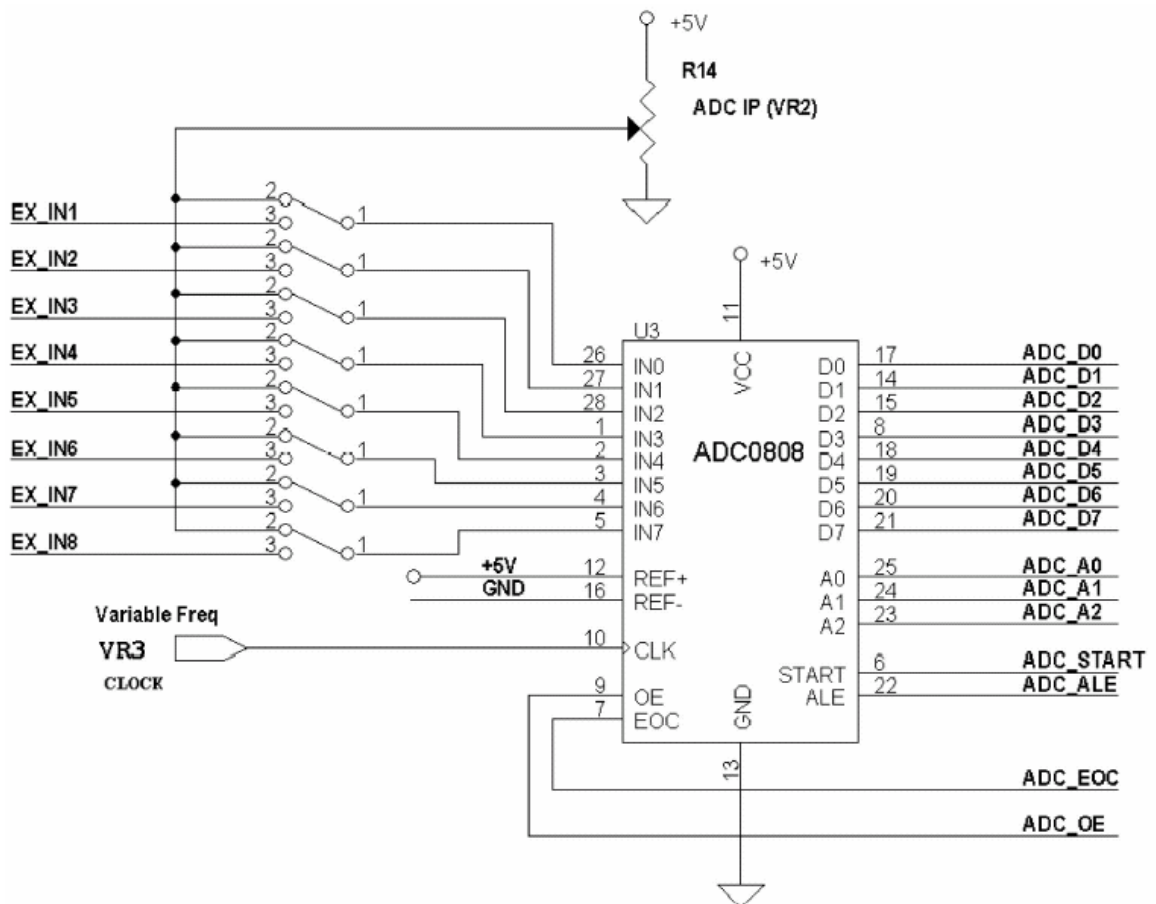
+5V
R14
ADC IP (VR2)

EX_IN1
2
3
1
EX_IN2
2
3
1
EX_IN3
2
3
1
EX_IN4
2
3
1
EX_IN5
2
3
1
EX_IN6
2
3
1
EX_IN7
2
3
1
EX_IN8
2
3
1

+5V
11
U3
VCC
ADC0808

26 IN0
27 IN1
28 IN2
1 IN3
2 IN4
3 IN5
4 IN6
5 IN7

D0 17 ADC_D0
D1 14 ADC_D1
D2 15 ADC_D2
D3 8 ADC_D3
D4 18 ADC_D4
D5 19 ADC_D5
D6 20 ADC_D6
D7 21 ADC_D7

+5V 12 REF+
GND 16 REF-

A0 25 ADC_A0
A1 24 ADC_A1
A2 23 ADC_A2

Variable Freq
VR3
CLOCK
10 CLK

START 6 ADC_START
ALE 22 ADC_ALE

9 OE
7 EOC
GND
13

ADC_EOC
ADC_OE